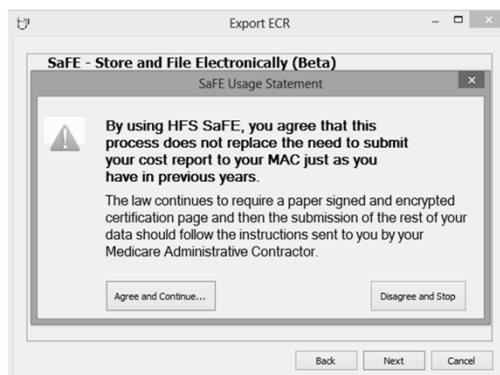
Export ECR

SaFE - Store and File Electronically (Beta)

SaFE Usage Statement

By using HFS SaFE, you agree that this process does not replace the need to submit your cost report to your MAC just as you have in previous years.

The law continues to require a paper signed and encrypted certification page and then the submission of the rest of your data should follow the instructions sent to you by your Medicare Administrative Contractor.

Agree and Continue...

Disagree and Stop

Back

Next

Cancel